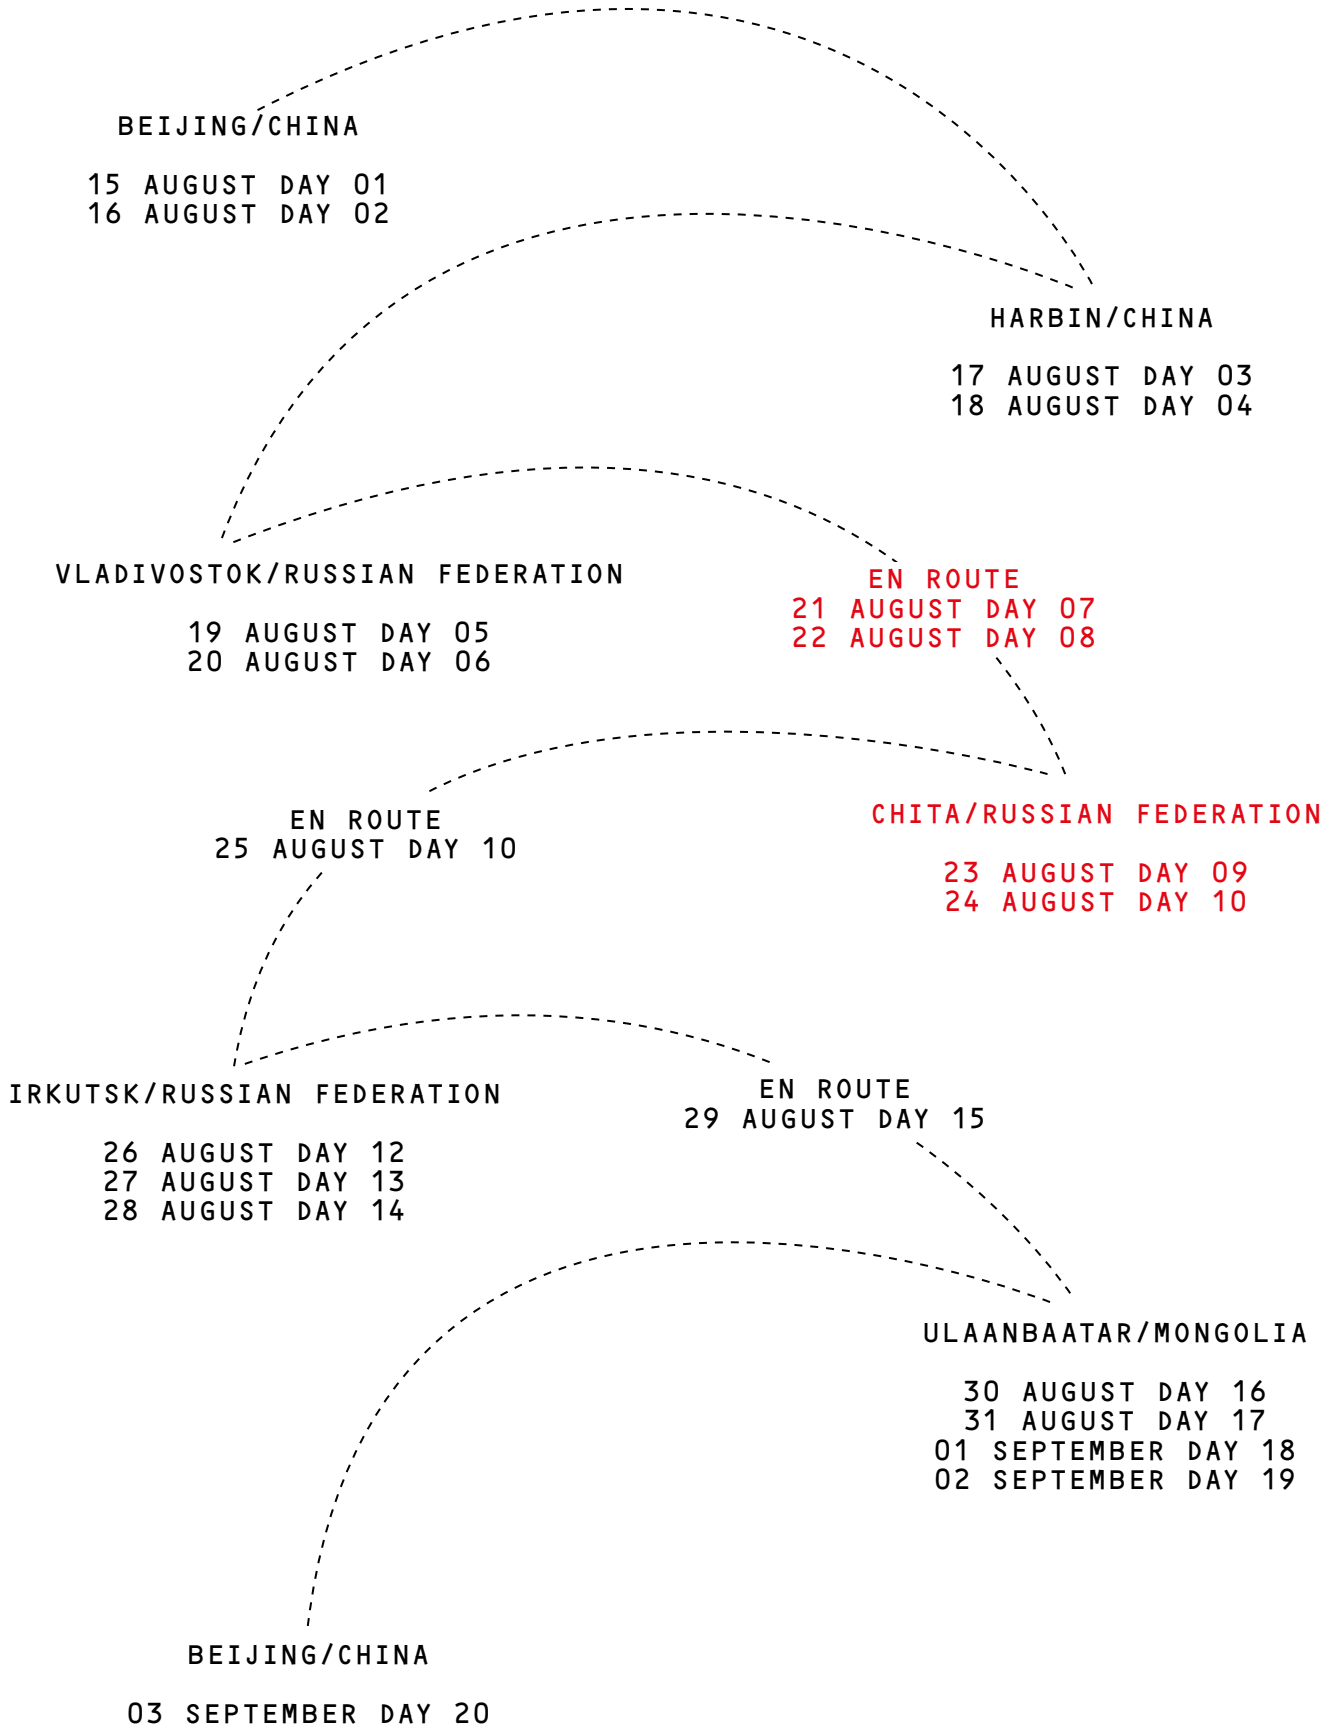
BEIJING/CHINA

15 AUGUST DAY 01
16 AUGUST DAY 02

HARBIN/CHINA

17 AUGUST DAY 03
18 AUGUST DAY 04

VLADIVOSTOK/RUSSIAN FEDERATION

19 AUGUST DAY 05
20 AUGUST DAY 06

EN ROUTE
21 AUGUST DAY 07
22 AUGUST DAY 08

CHITA/RUSSIAN FEDERATION

23 AUGUST DAY 09
24 AUGUST DAY 10

EN ROUTE
25 AUGUST DAY 10

IRKUTSK/RUSSIAN FEDERATION

26 AUGUST DAY 12
27 AUGUST DAY 13
28 AUGUST DAY 14

EN ROUTE
29 AUGUST DAY 15

ULAANBAATAR/MONGOLIA

30 AUGUST DAY 16
31 AUGUST DAY 17
01 SEPTEMBER DAY 18
02 SEPTEMBER DAY 19

BEIJING/CHINA

03 SEPTEMBER DAY 20